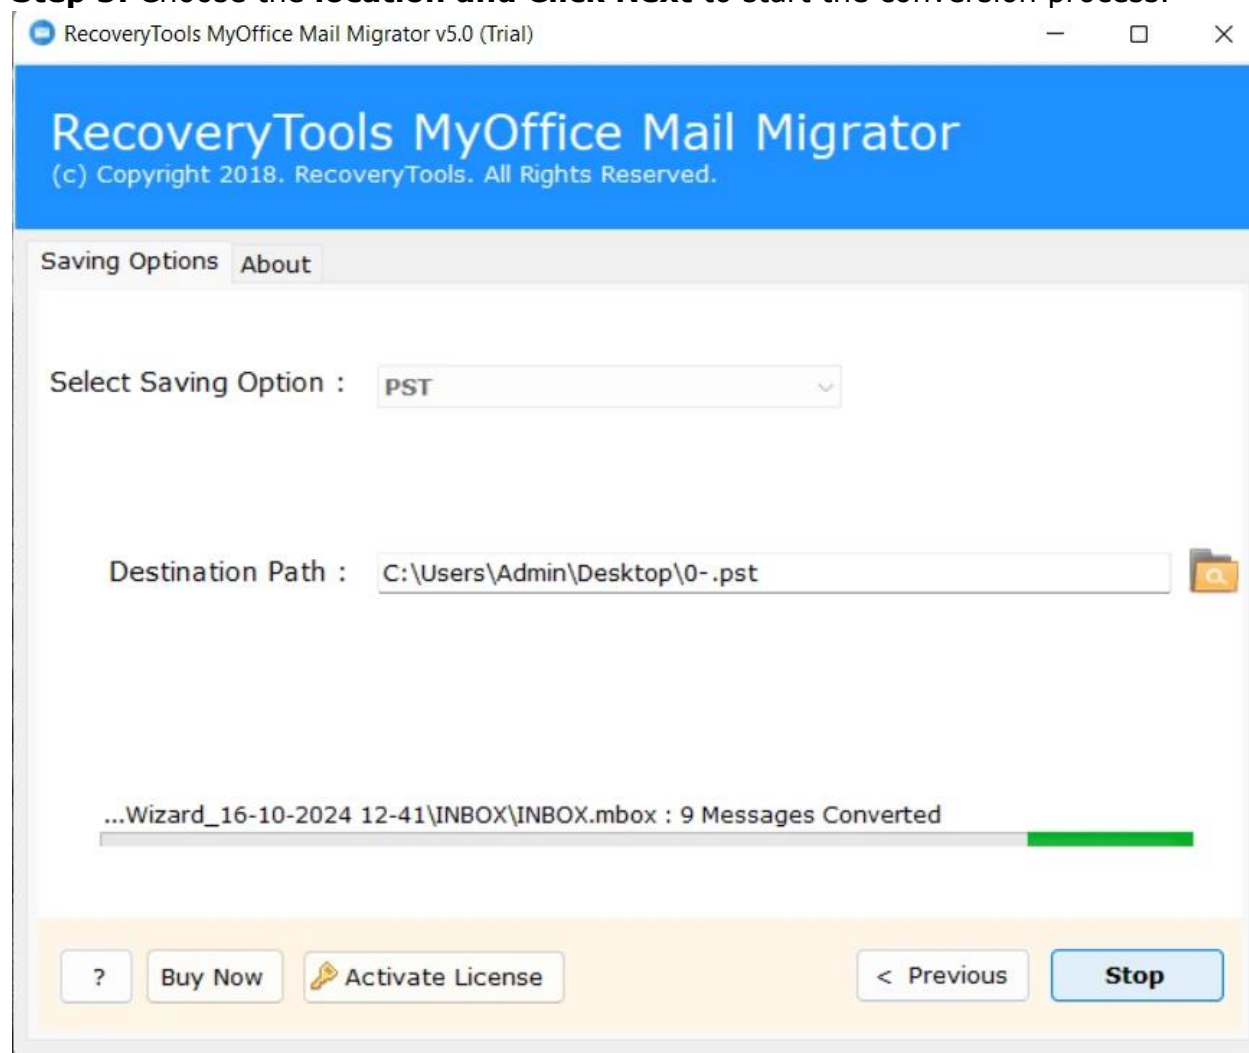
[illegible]

RecoveryTools MyOffice Mail Migrator v5.0 (Trial)

RecoveryTools MyOffice Mail Migrator
(c) Copyright 2018. RecoveryTools. All Rights Reserved.

Saving Options About

Select Saving Option : PST

Destination Path : C:\Users\Admin\Desktop\0-.pst

...Wizard_16-10-2024 12-41\INBOX\INBOX.mbox : 9 Messages Converted

? Buy Now Activate License < Previous Stop